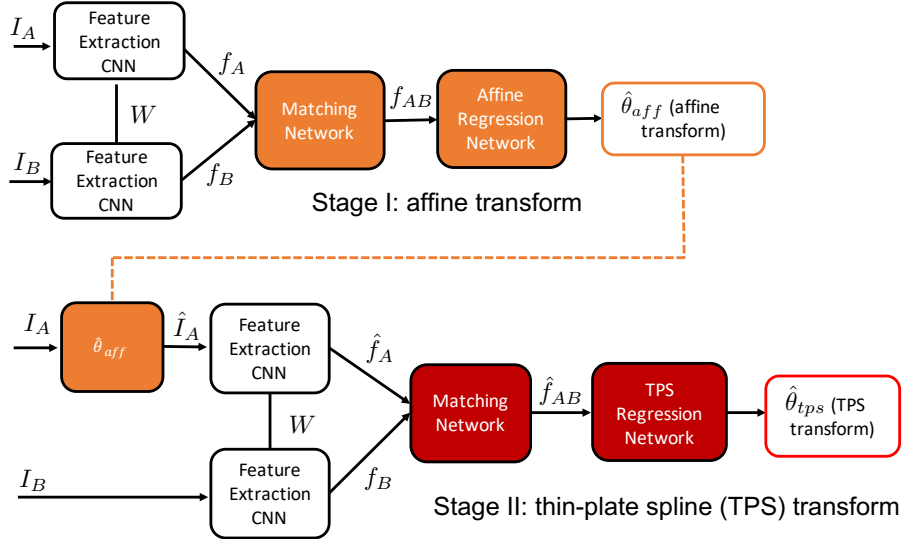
$I_A$

Feature Extraction CNN

$f_A$

$W$

$I_B$

Feature Extraction CNN

$f_B$

Matching Network

$f_{AB}$

Affine Regression Network

$\hat{\theta}_{aff}$ (affine transform)

Stage I: affine transform

$I_A$

$\hat{\theta}_{aff}$

$\hat{I}_A$

Feature Extraction CNN

$\hat{f}_A$

$W$

$I_B$

Feature Extraction CNN

$f_B$

Matching Network

$\hat{f}_{AB}$

TPS Regression Network

$\hat{\theta}_{tps}$ (TPS transform)

Stage II: thin-plate spline (TPS) transform